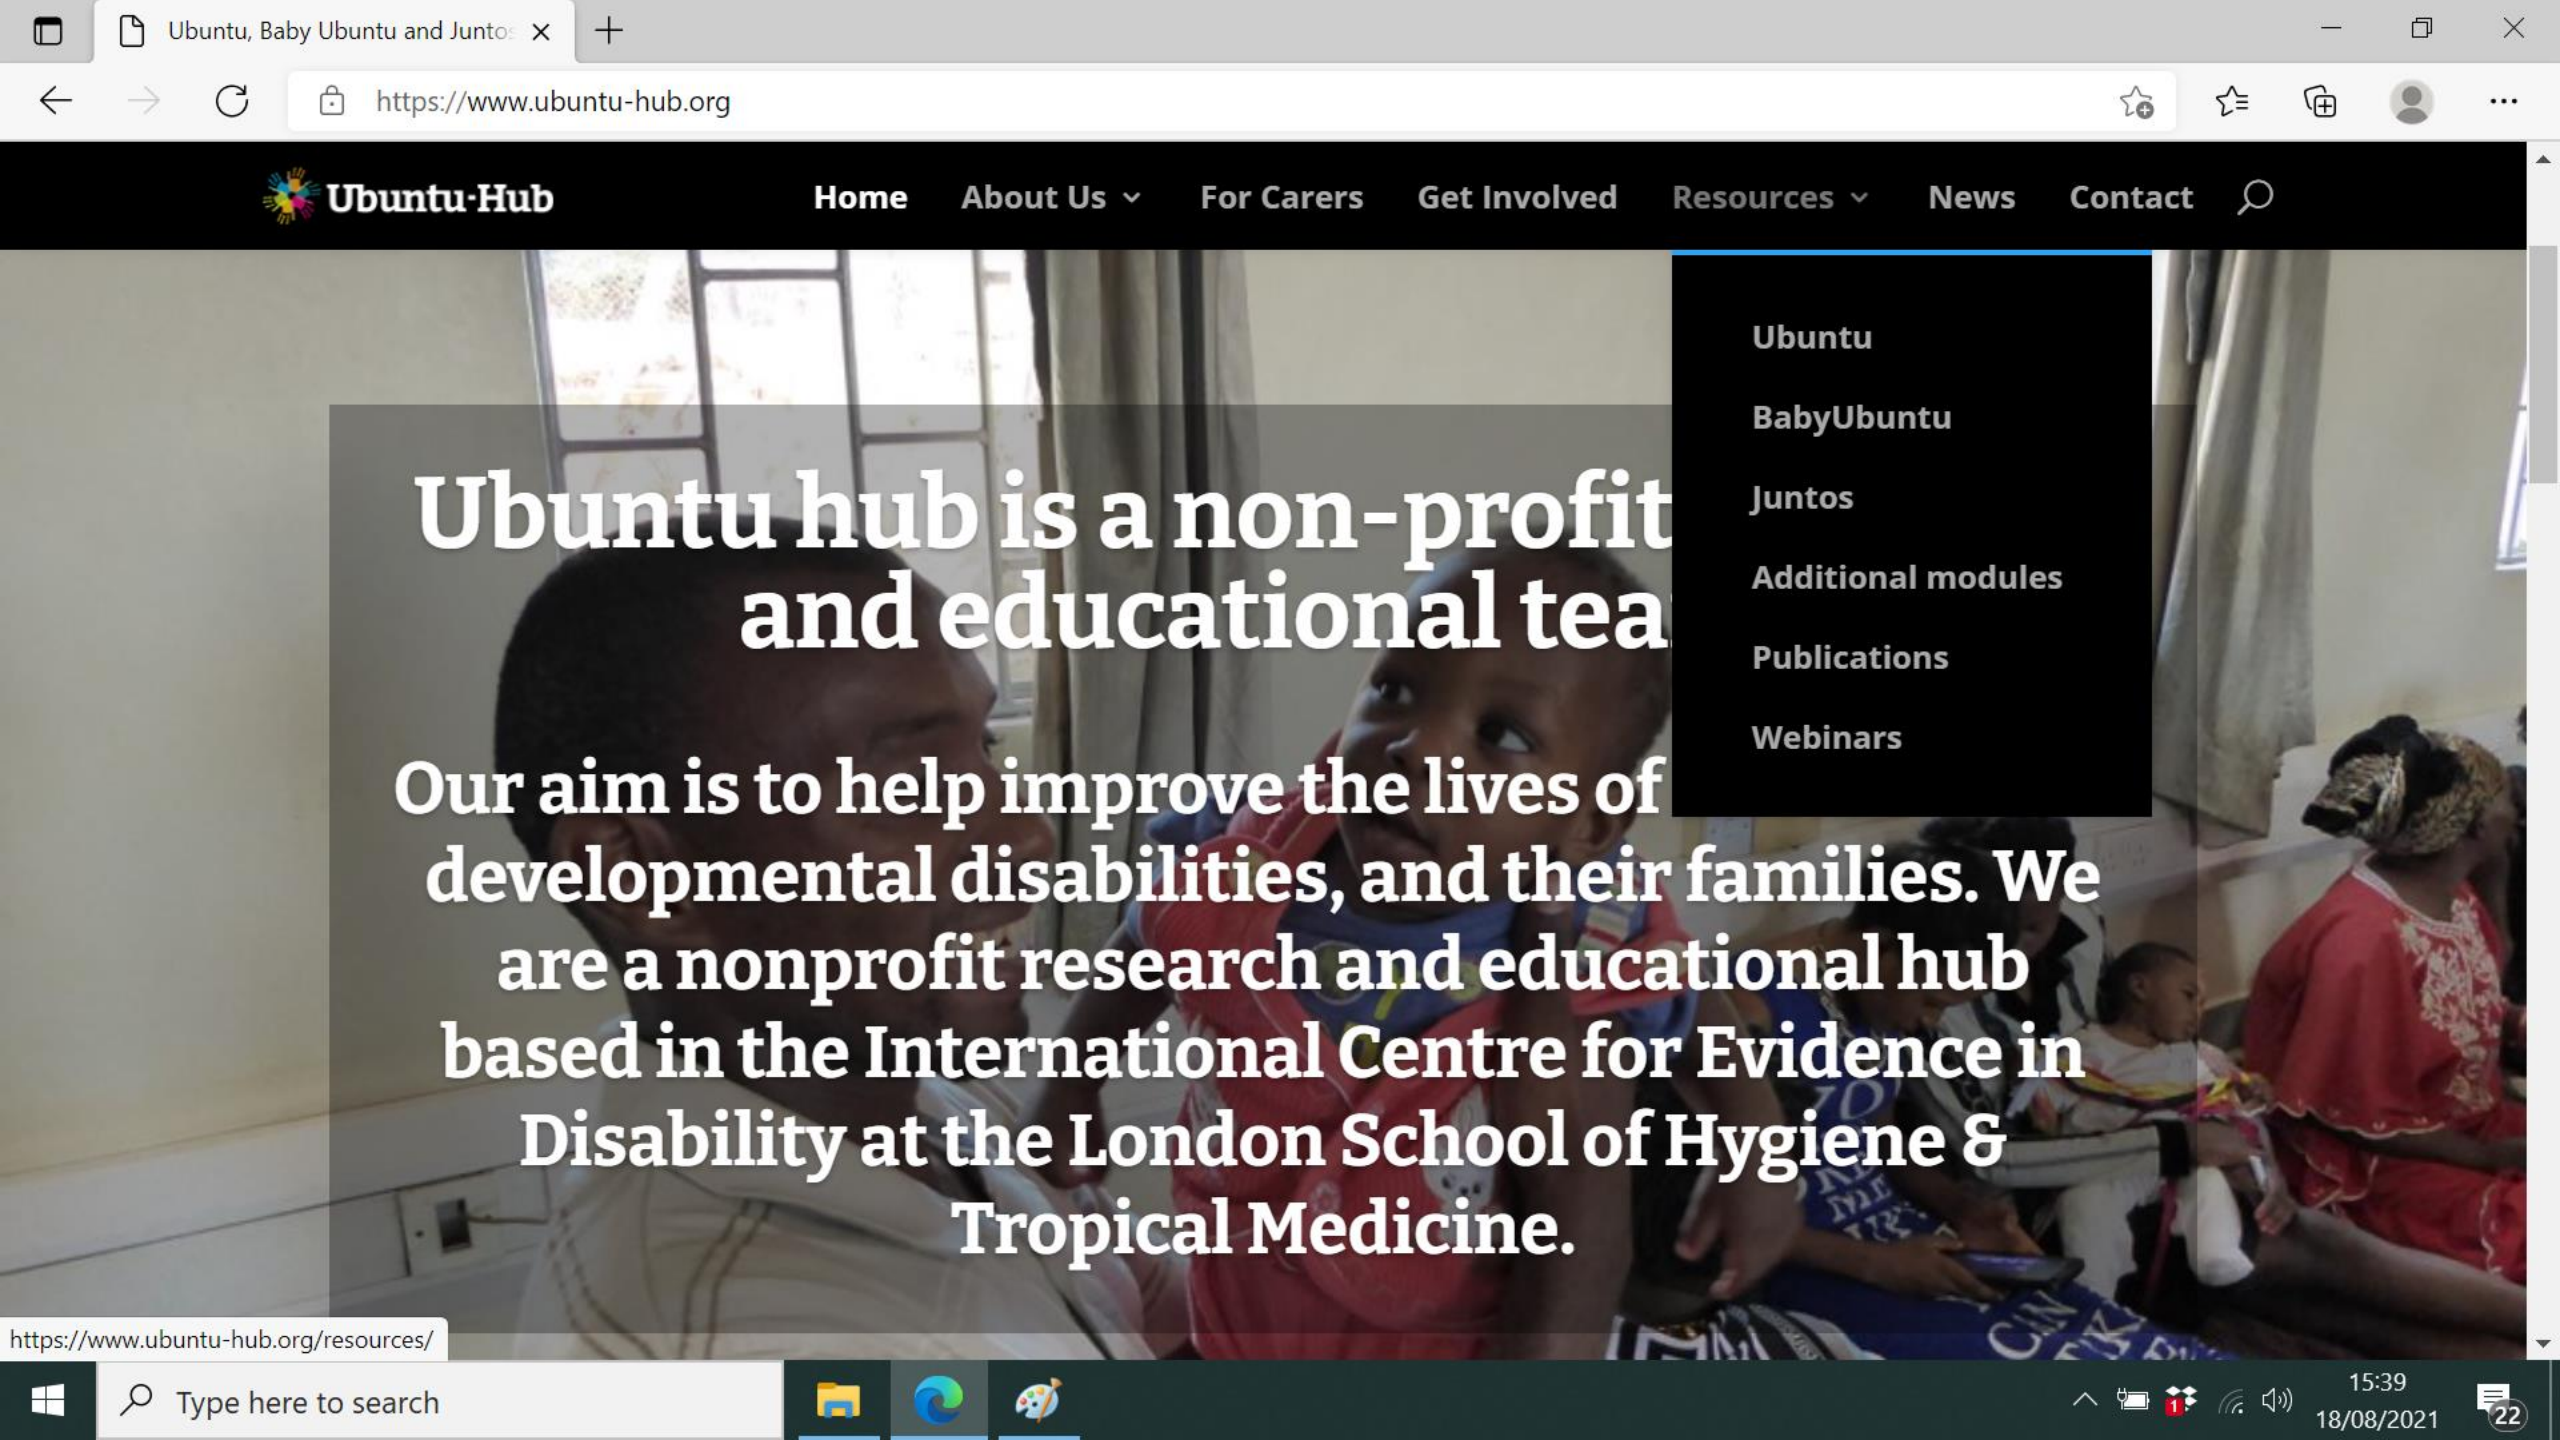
Ubuntu, Baby Ubuntu and Junto

https://www.ubuntu-hub.org

Ubuntu-Hub

Home About Us For Carers Get Involved Resources News Contact

Ubuntu
BabyUbuntu
Juntos
Additional modules
Publications
Webinars

Ubuntu hub is a non-profit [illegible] and educational tea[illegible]

Our aim is to help improve the lives of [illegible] developmental disabilities, and their families. We are a nonprofit research and educational hub based in the International Centre for Evidence in Disability at the London School of Hygiene & Tropical Medicine.

https://www.ubuntu-hub.org/resources/

Type here to search

15:39
18/08/2021
22